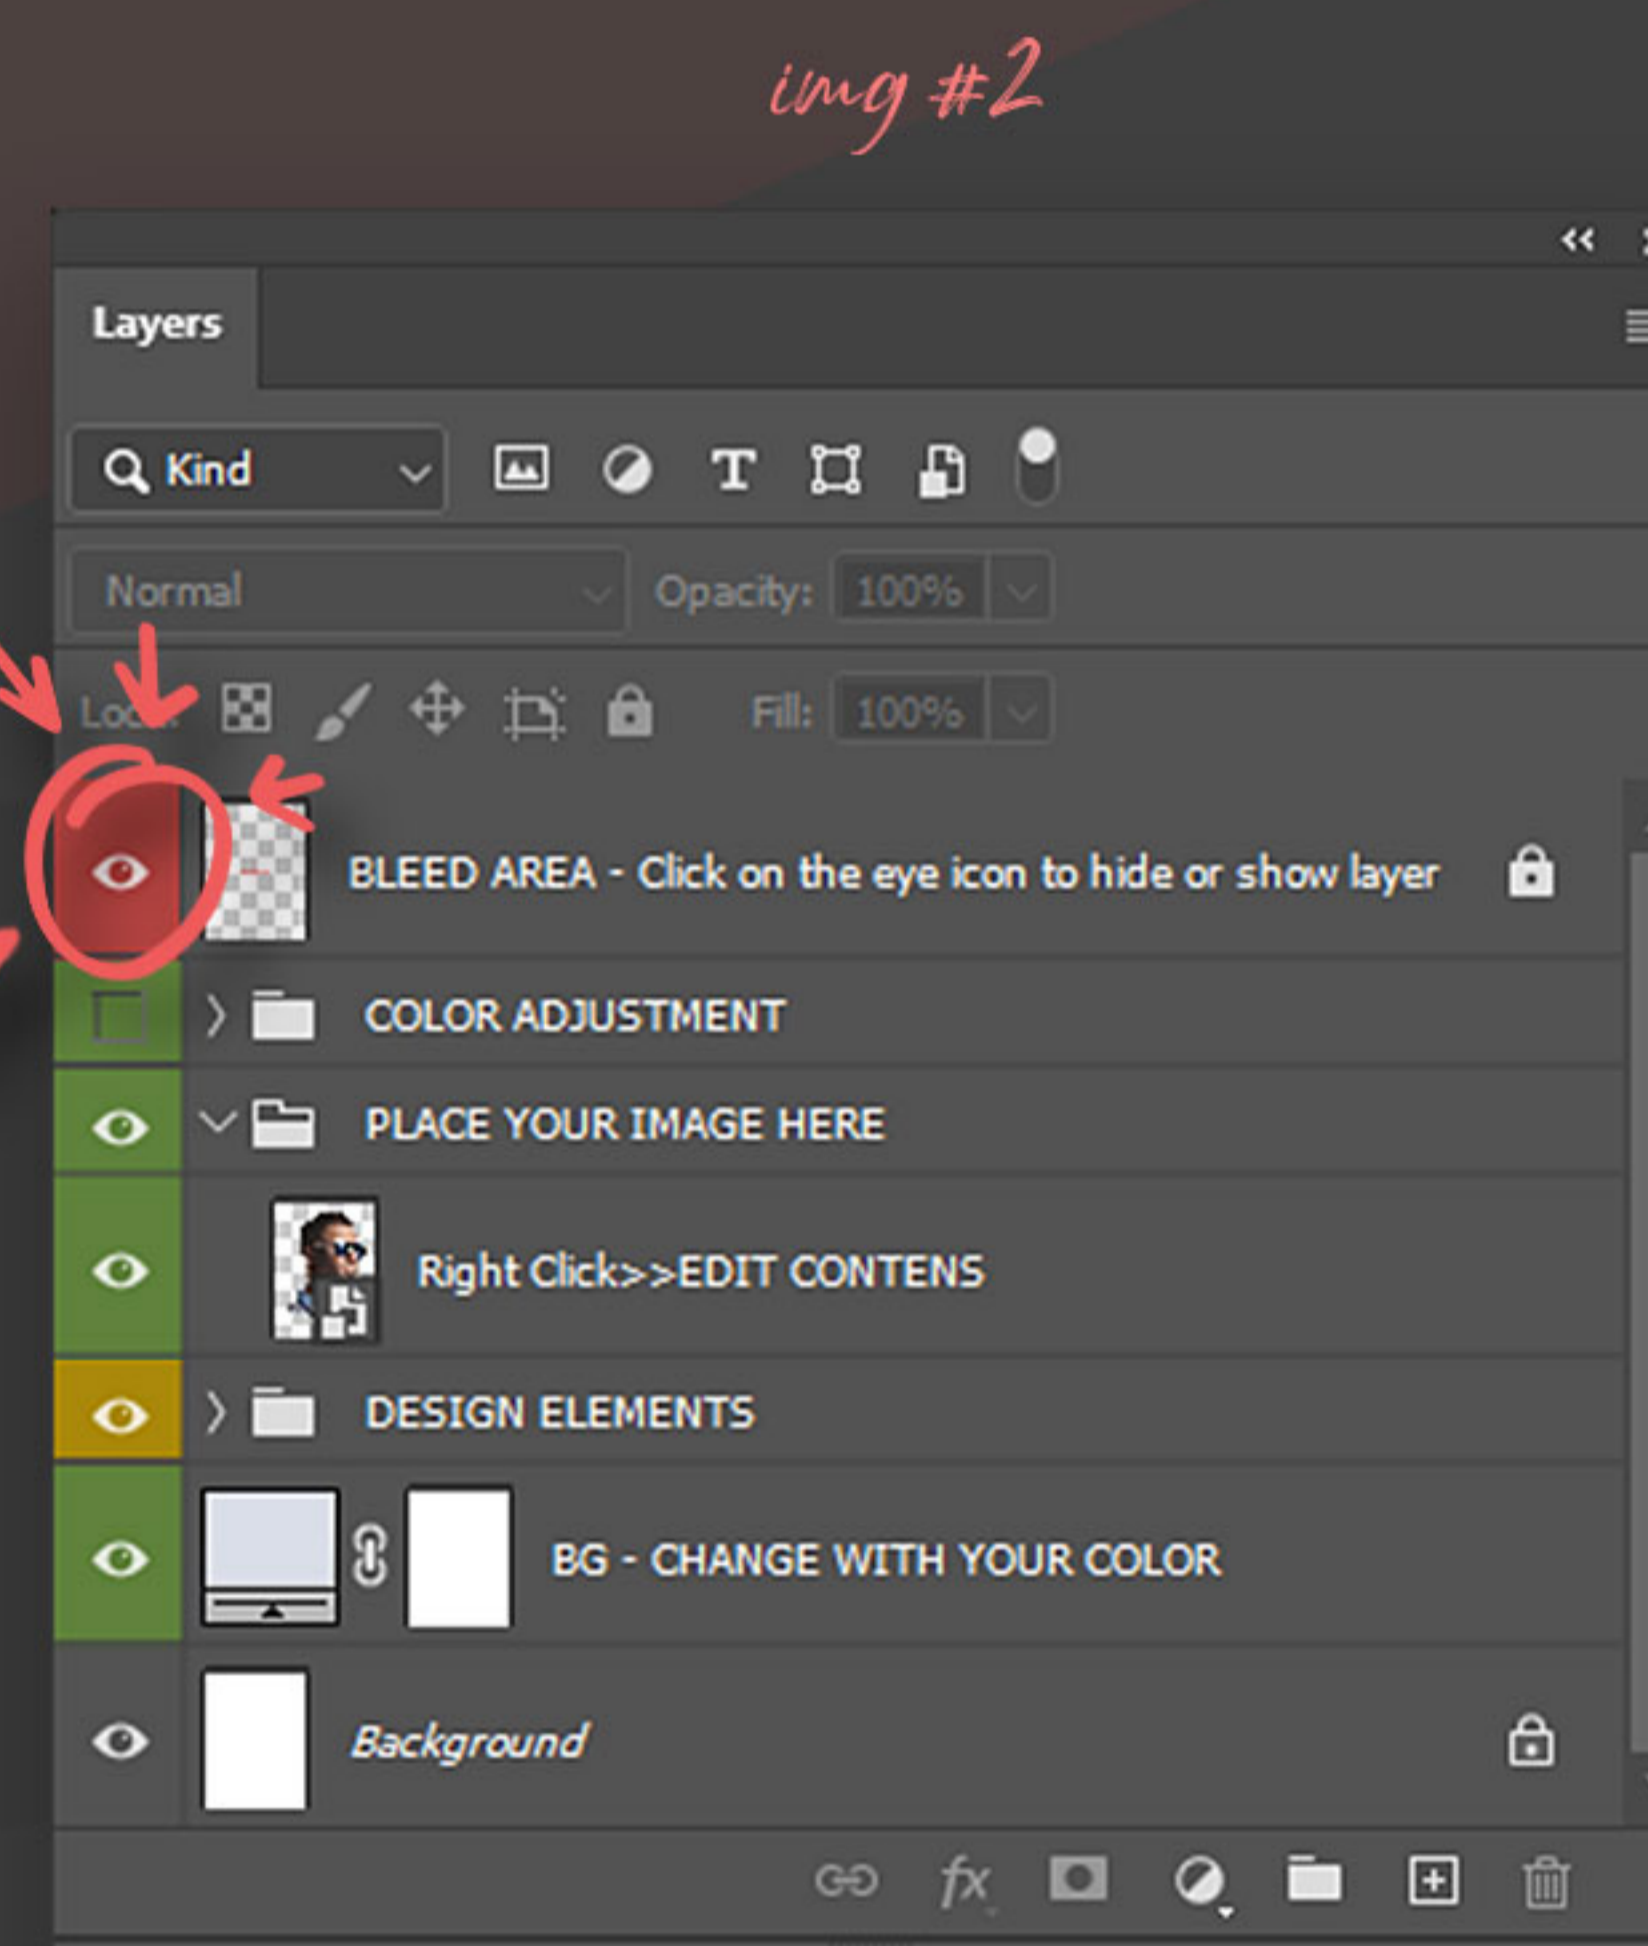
img #2

Layers

Kind

Normal

Opacity: 100%

Lo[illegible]

Fill: 100%

BLEED AREA - Click on the eye icon to hide or show layer

COLOR ADJUSTMENT

PLACE YOUR IMAGE HERE

Right Click>>EDIT CONTENS

DESIGN ELEMENTS

BG - CHANGE WITH YOUR COLOR

Background

fx